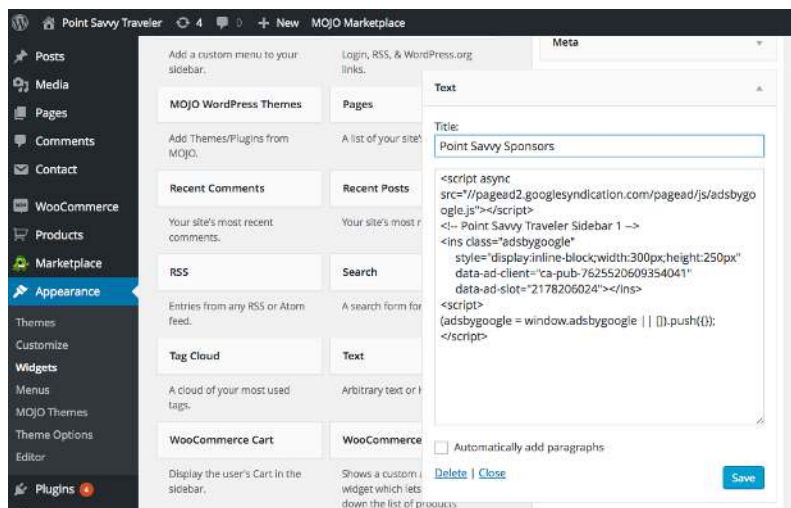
Point Savvy Traveler 4 0 + New MOJO Marketplace

Posts
Media
Pages
Comments
Contact
WooCommerce
Products
Marketplace
Appearance
Themes
Customize
Widgets
Menus
MOJO Themes
Theme Options
Editor
Plugins 4

Add a custom menu to your sidebar.

Login, RSS, & WordPress.org links.

MOJO WordPress Themes

Add Themes/Plugins from MOJO.

Pages

A list of your site'

Recent Comments

Your site's most recent comments.

Recent Posts

Your site's most r

RSS

Entries from any RSS or Atom feed.

Search

A search form for

Tag Cloud

A cloud of your most used tags.

Text

Arbitrary text or

WooCommerce Cart

Display the user's Cart in the sidebar.

WooCommerce

Shows a custom widget which lets down the list of products

Meta

Text

Title:

Point Savvy Sponsors

<script async src="//pagead2.googlesyndication.com/pagead/js/adsbygoogle.js"></script>
<!-- Point Savvy Traveler Sidebar 1 -->
<ins class="adsbygoogle"
style="display:inline-block;width:300px;height:250px"
data-ad-client="ca-pub-7625520609354041"
data-ad-slot="2178206024"></ins>
<script>
(adsbygoogle = window.adsbygoogle || []).push({});
</script>

Automatically add paragraphs

Delete | Close

Save